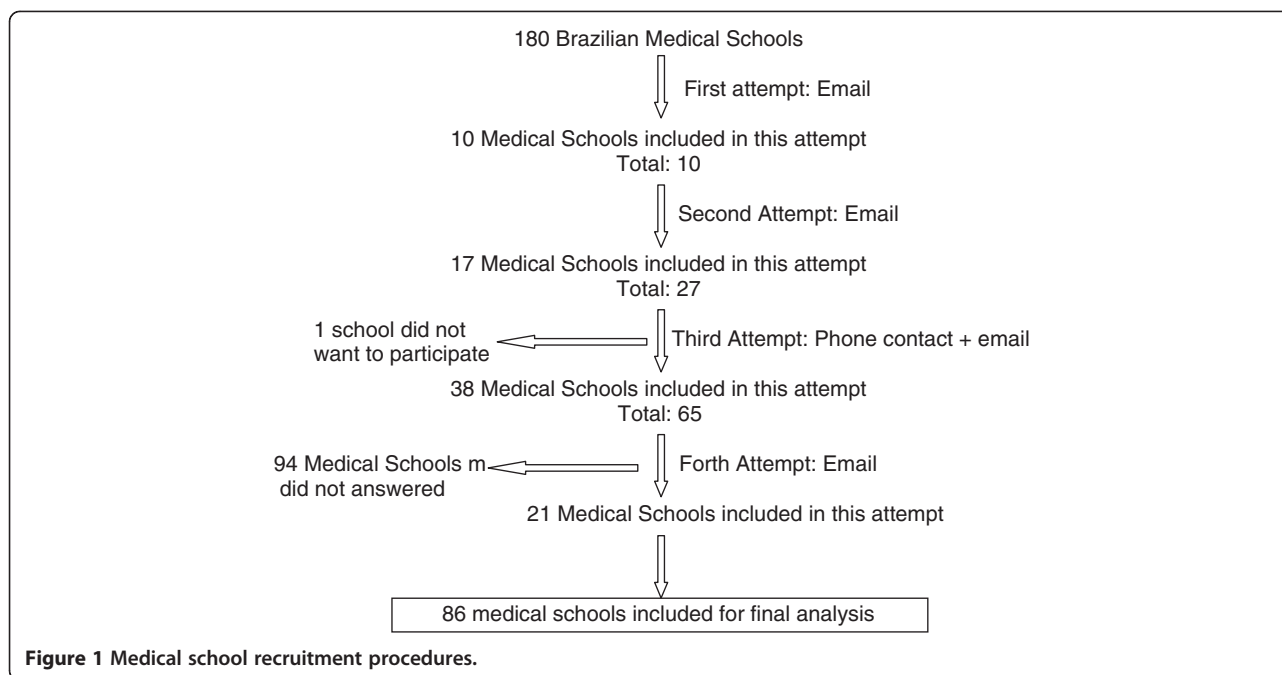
180 Brazilian Medical Schools

First attempt: Email

10 Medical Schools included in this attempt
Total: 10

Second Attempt: Email

17 Medical Schools included in this attempt
Total: 27

1 school did not want to participate

Third Attempt: Phone contact + email

38 Medical Schools included in this attempt
Total: 65

94 Medical Schools m did not answered

Forth Attempt: Email

21 Medical Schools included in this attempt

86 medical schools included for final analysis

**Figure 1 Medical school recruitment procedures.**